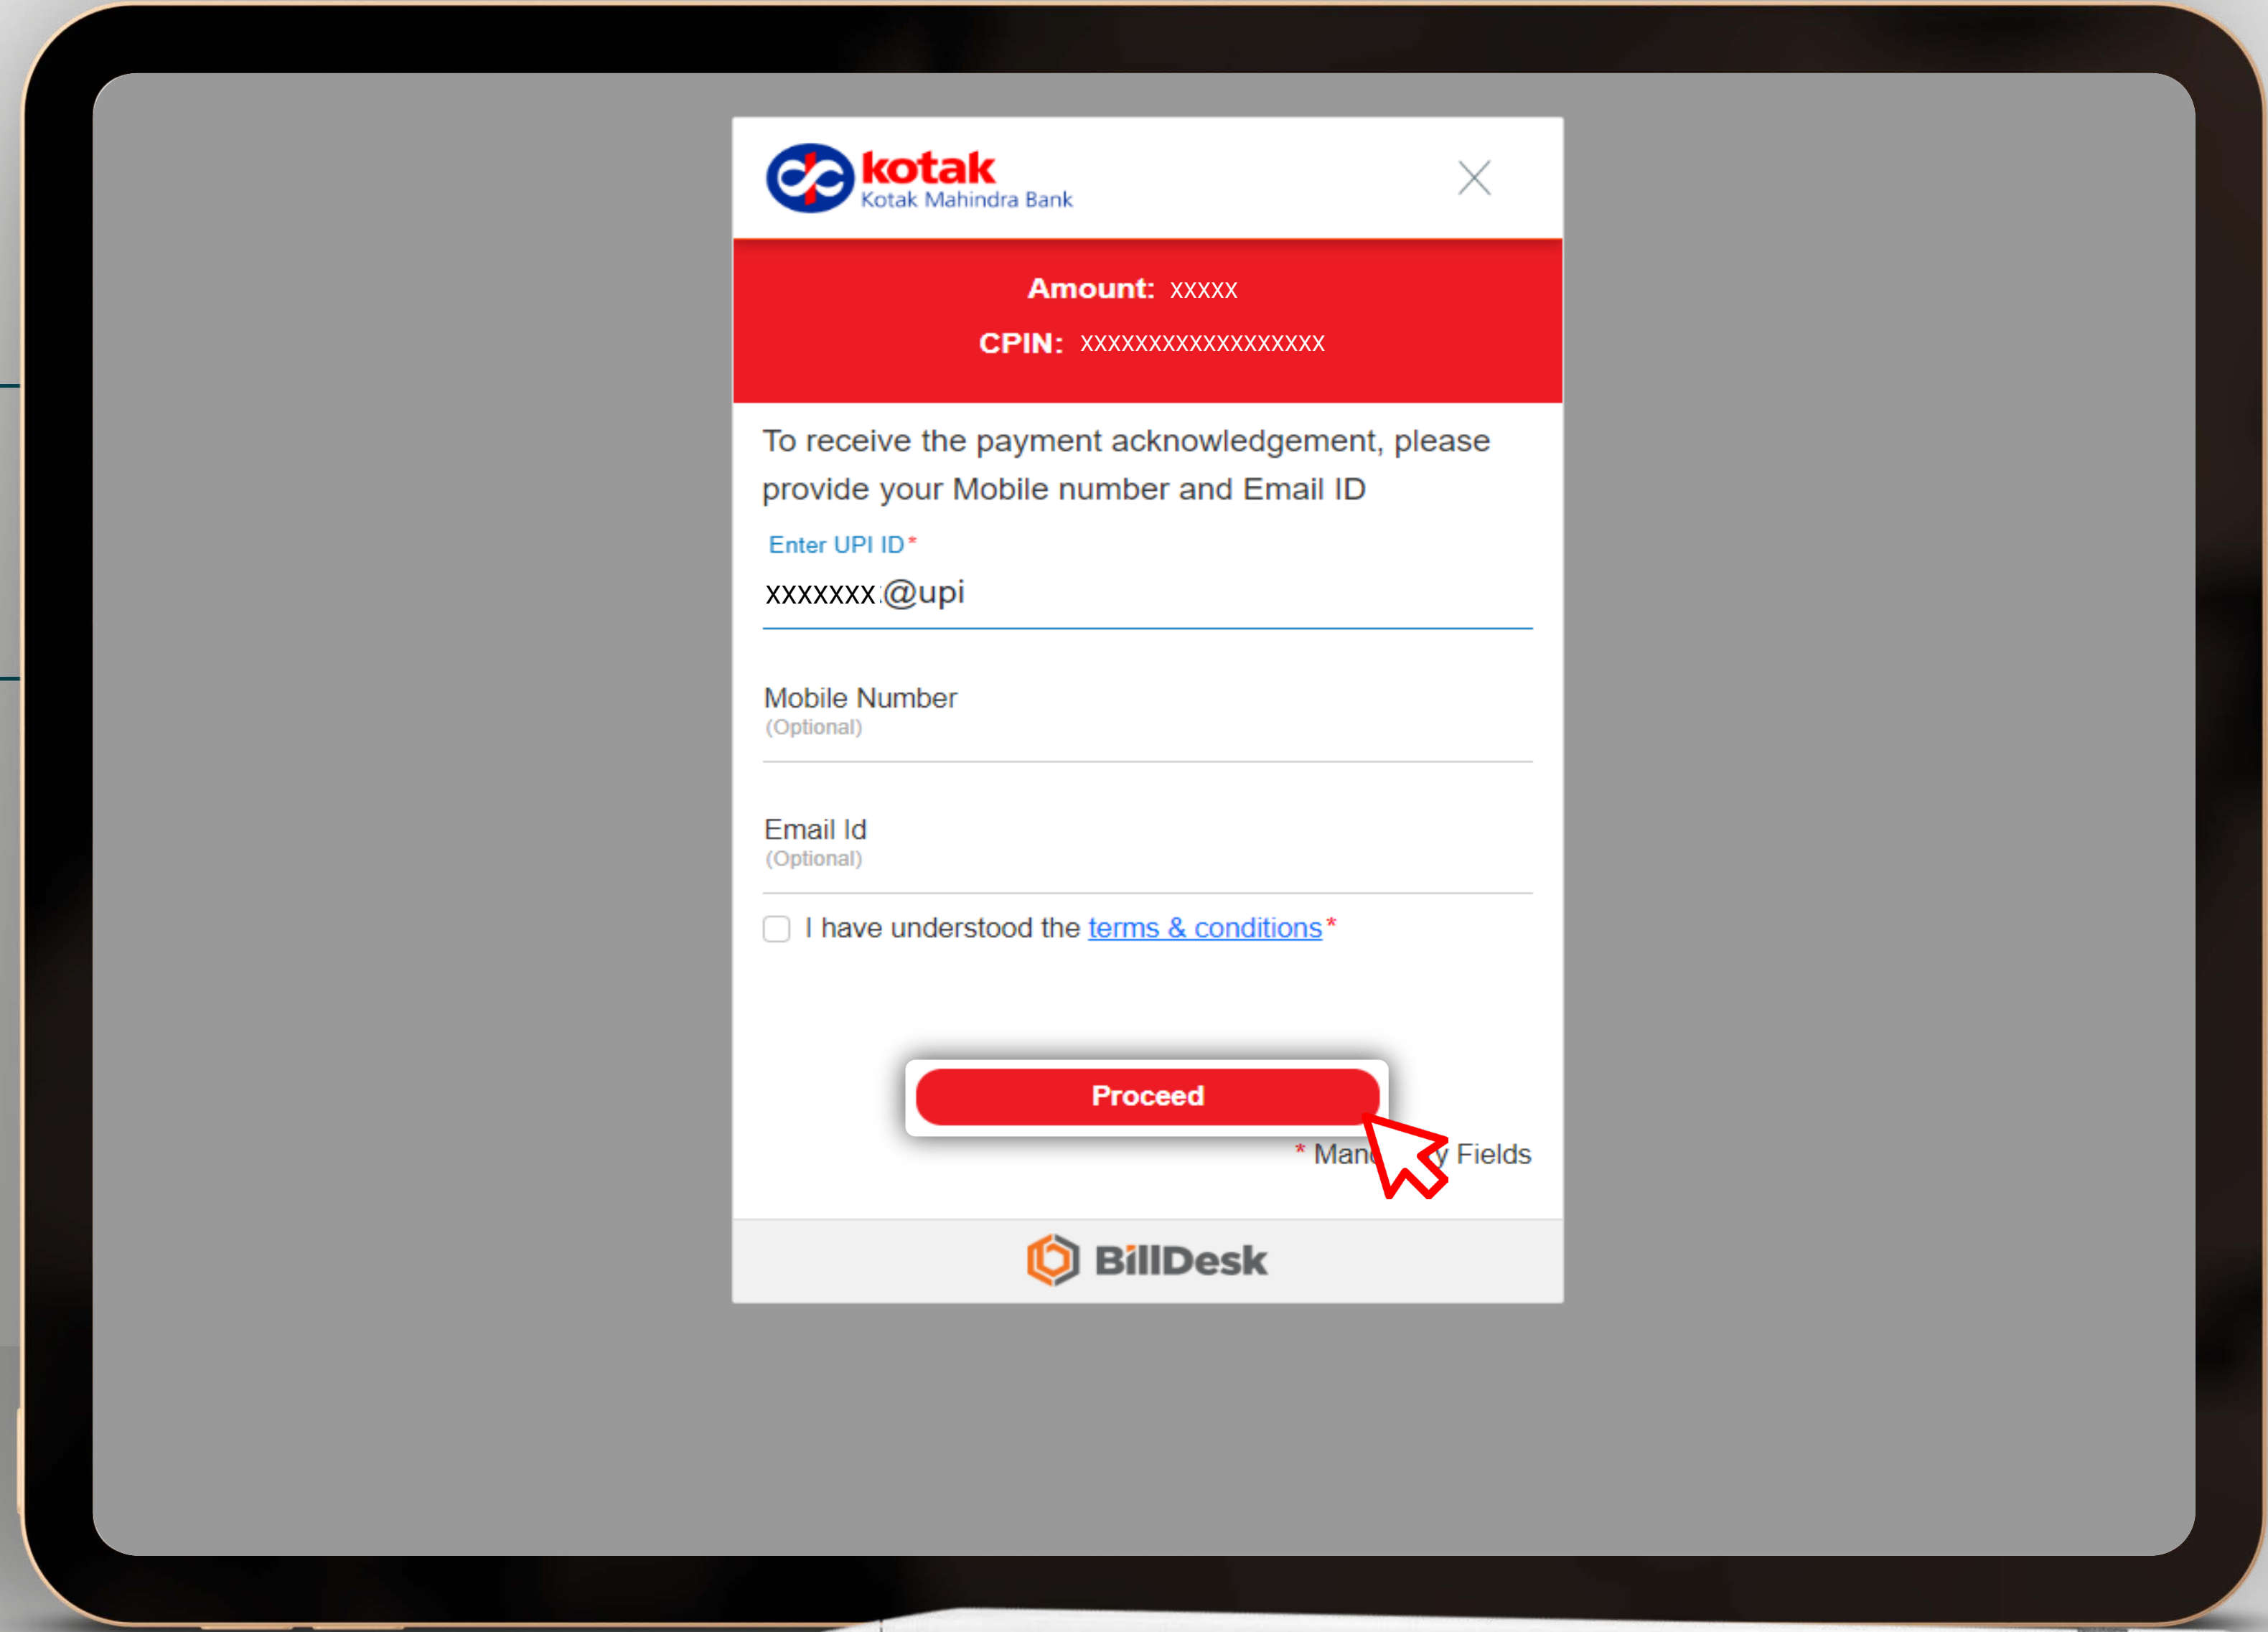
kotak
Kotak Mahindra Bank

Amount: XXXXX
CPIN: XXXXXXXXXXXXXXXXXX

To receive the payment acknowledgement, please provide your Mobile number and Email ID

Enter UPI ID*
XXXXXXX.@upi

Mobile Number
(Optional)

Email Id
(Optional)

I have understood the terms & conditions*

Proceed

* Man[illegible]y Fields

BillDesk